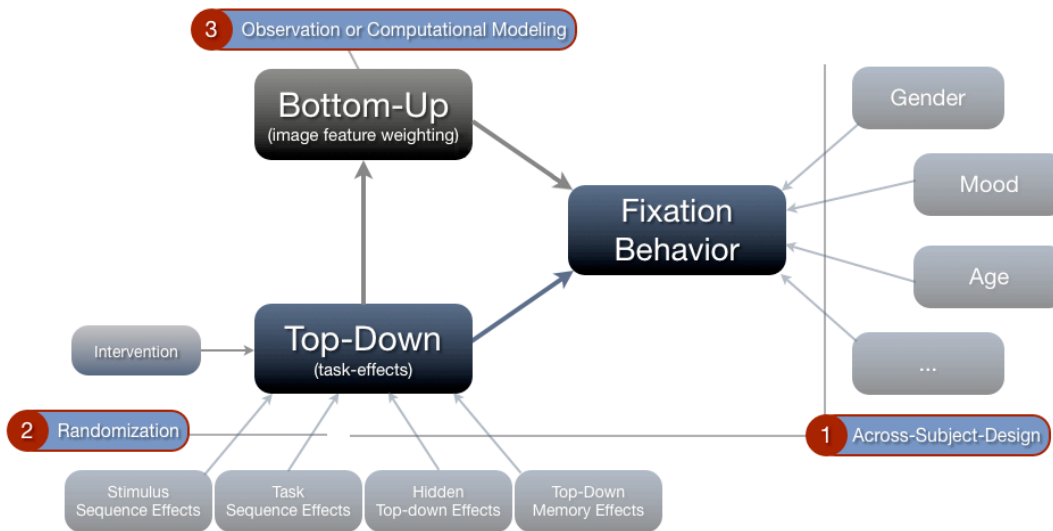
3 Observation or Computational Modeling

Bottom-Up
(image feature weighting)

Gender

Mood

Fixation Behavior

Age

...

Intervention

Top-Down
(task-effects)

2 Randomization

1 Across-Subject-Design

Stimulus Sequence Effects

Task Sequence Effects

Hidden Top-down Effects

Top-Down Memory Effects